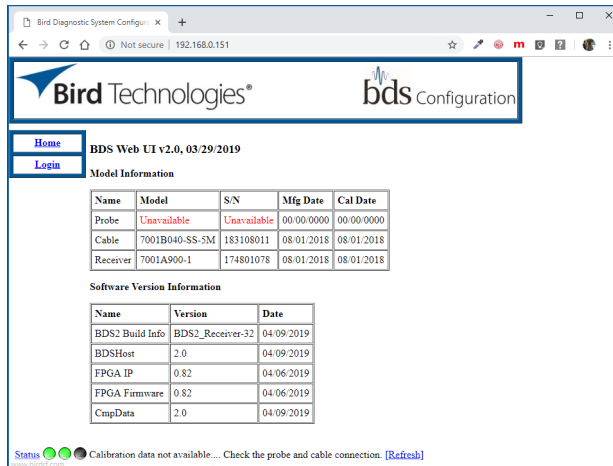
Bird Diagnostic System Configur ×
+
Not secure | 192.168.0.151
m

Bird Technologies®
bds Configuration

Home
Login

BDS Web UI v2.0, 03/29/2019

Model Information

| Name | Model | S/N | Mfg Date | Cal Date |
|---|---|---|---|---|
| Probe | Unavailable | Unavailable | 00/00/0000 | 00/00/0000 |
| Cable | 7001B040-SS-5M | 183108011 | 08/01/2018 | 08/01/2018 |
| Receiver | 7001A900-1 | 174801078 | 08/01/2018 | 08/01/2018 |

Software Version Information

| Name | Version | Date |
|---|---|---|
| BDS2 Build Info | BDS2_Receiver-32 | 04/09/2019 |
| BDSHost | 2.0 | 04/09/2019 |
| FPGA IP | 0.82 | 04/06/2019 |
| FPGA Firmware | 0.82 | 04/06/2019 |
| CmpData | 2.0 | 04/09/2019 |

Status Calibration data not available.... Check the probe and cable connection. [Refresh]
www.birdrf.com